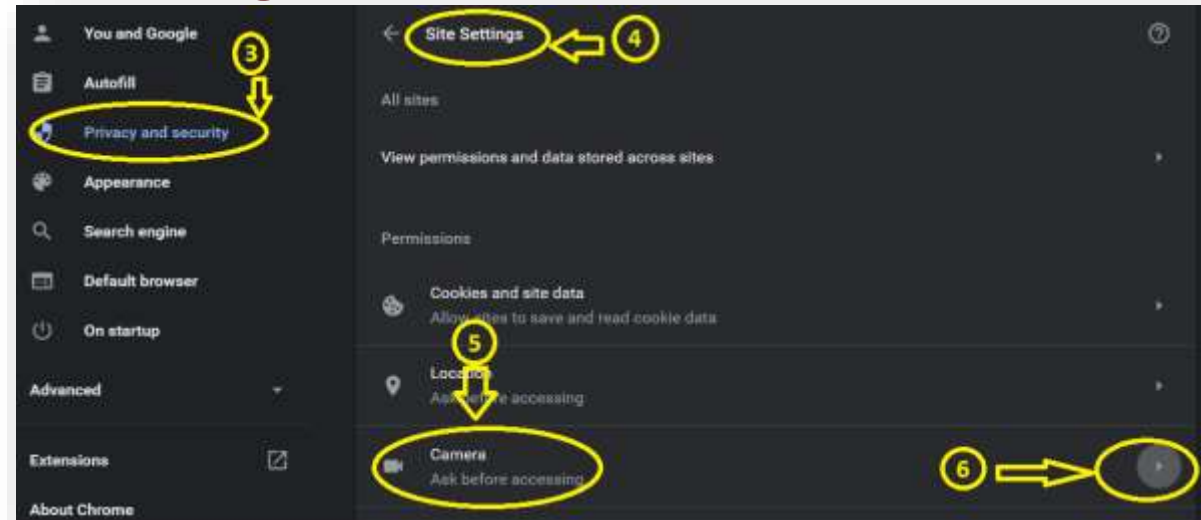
You and Google
3
Autofill
Privacy and security
Appearance
Search engine
Default browser
On startup
Advanced
Extensions
About Chrome

Site Settings
4
All sites
View permissions and data stored across sites
Permissions
Cookies and site data
Allow sites to save and read cookie data
5
Location
Ask before accessing
Camera
Ask before accessing
6